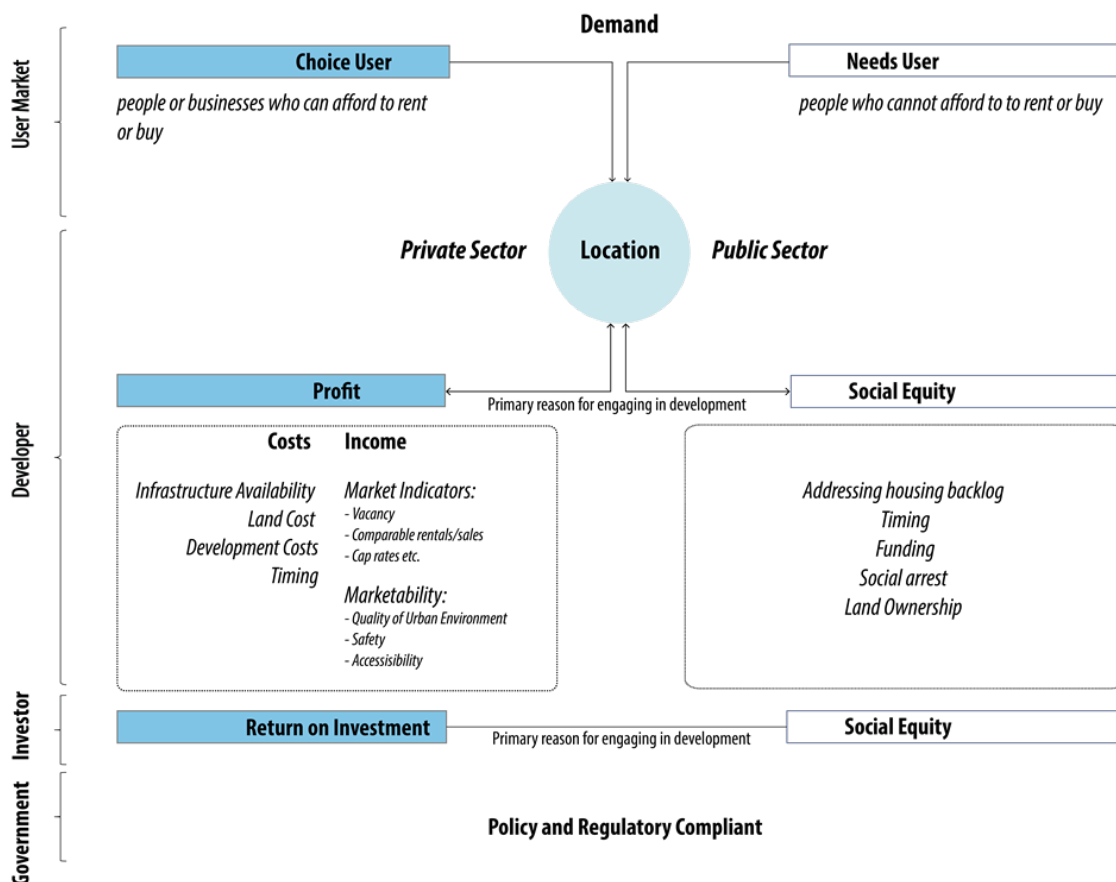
Demand

User Market

Choice User

people or businesses who can afford to rent or buy

Needs User

people who cannot afford to to rent or buy

Private Sector

Location

Public Sector

Developer

Profit

Primary reason for engaging in development

Social Equity

Costs

Infrastructure Availability
Land Cost
Development Costs
Timing

Income

Market Indicators:
- Vacancy
- Comparable rentals/sales
- Cap rates etc.

Marketability:
- Quality of Urban Environment
- Safety
- Accessibility

Addressing housing backlog
Timing
Funding
Social arrest
Land Ownership

Investor

Return on Investment

Primary reason for engaging in development

Social Equity

Government

Policy and Regulatory Compliant